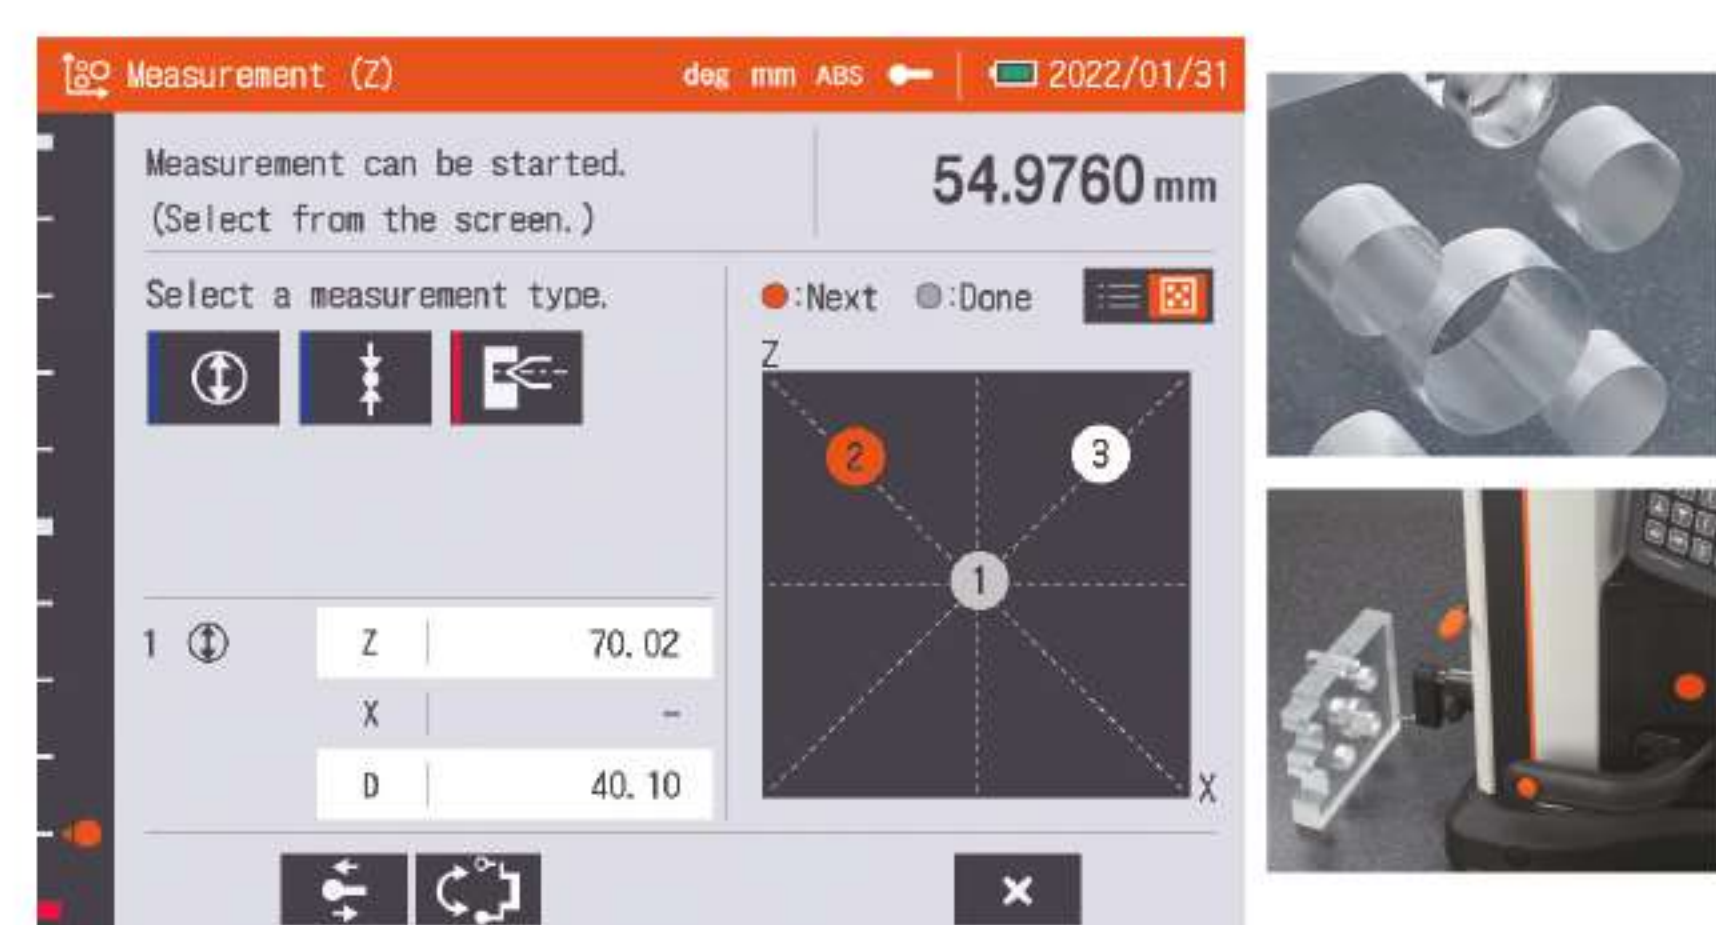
Measurement (Z) deg mm ABS 2022/01/31

Measurement can be started.
(Select from the screen.)

54.9760 mm

Select a measurement type.

●:Next ●:Done

Z

2 3

1

X

| 1 | Z | 70.02 |
|---|---|---|
| | X | - |
| | D | 40.10 |

×